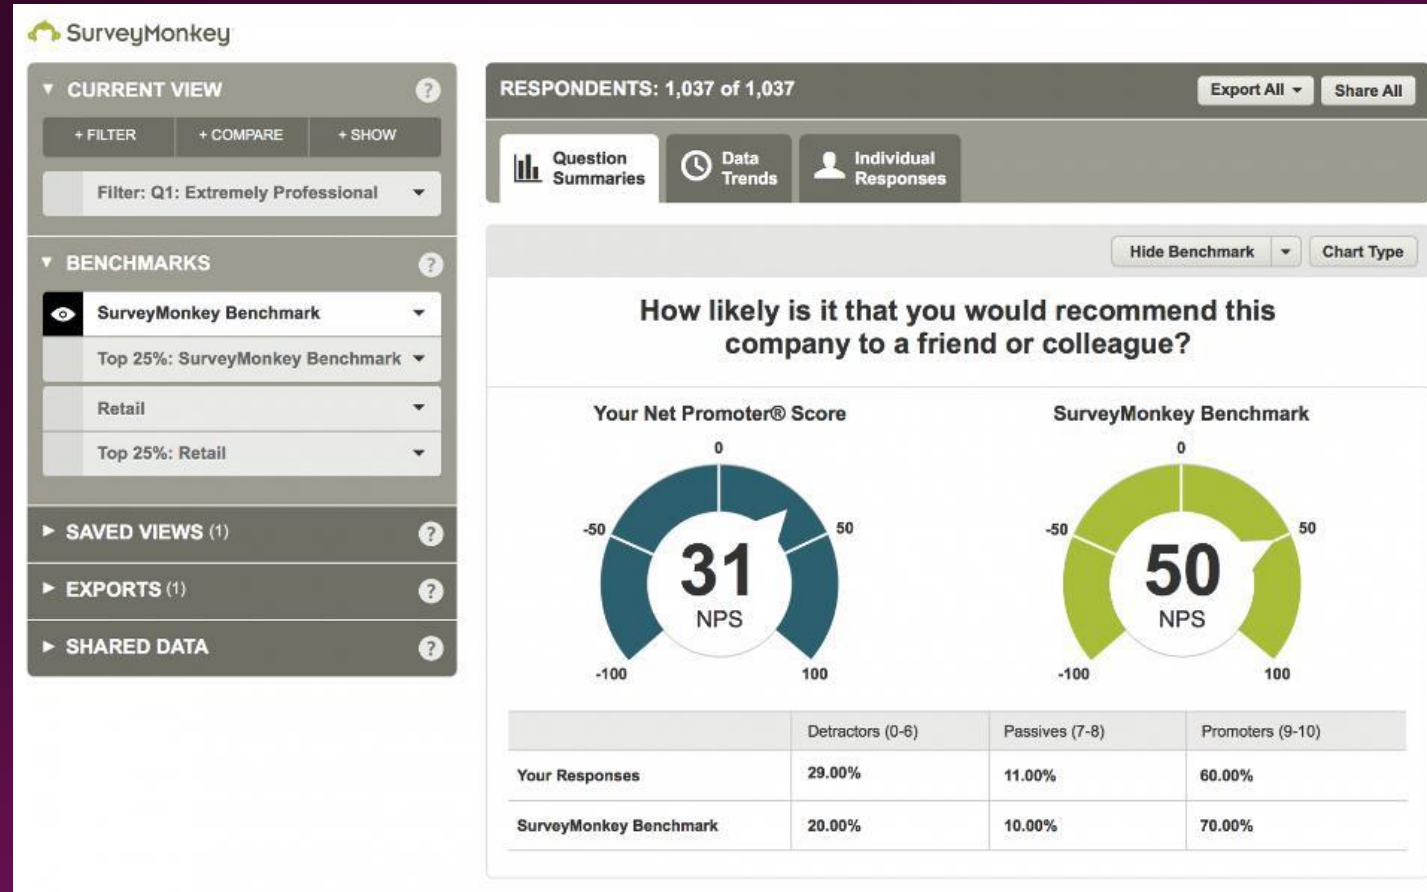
SurveyMonkey

CURRENT VIEW ?

+ FILTER + COMPARE + SHOW

Filter: Q1: Extremely Professional

BENCHMARKS ?

SurveyMonkey Benchmark

Top 25%: SurveyMonkey Benchmark

Retail

Top 25%: Retail

SAVED VIEWS (1) ?

EXPORTS (1) ?

SHARED DATA ?

RESPONDENTS: 1,037 of 1,037

Export All Share All

Question Summaries Data Trends Individual Responses

Hide Benchmark Chart Type

How likely is it that you would recommend this company to a friend or colleague?

Your Net Promoter® Score

0 -50 50 -100 100

31 NPS

SurveyMonkey Benchmark

0 -50 50 -100 100

50 NPS

| | Detractors (0-6) | Passives (7-8) | Promoters (9-10) |
|---|---|---|---|
| Your Responses | 29.00% | 11.00% | 60.00% |
| SurveyMonkey Benchmark | 20.00% | 10.00% | 70.00% |